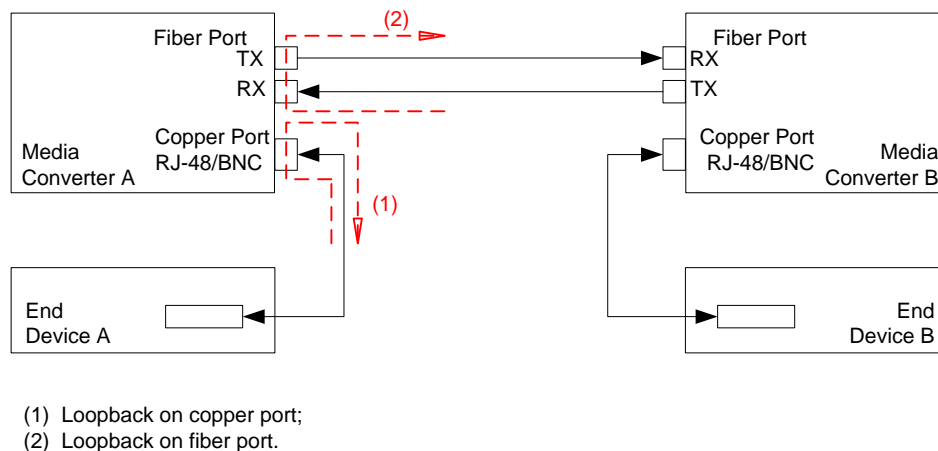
Fiber Port
TX
RX
Copper Port
RJ-48/BNC
Media
Converter A

(2)

(1)

Fiber Port
RX
TX
Copper Port
RJ-48/BNC
Media
Converter B

End
Device A

End
Device B

(1) Loopback on copper port;
(2) Loopback on fiber port.